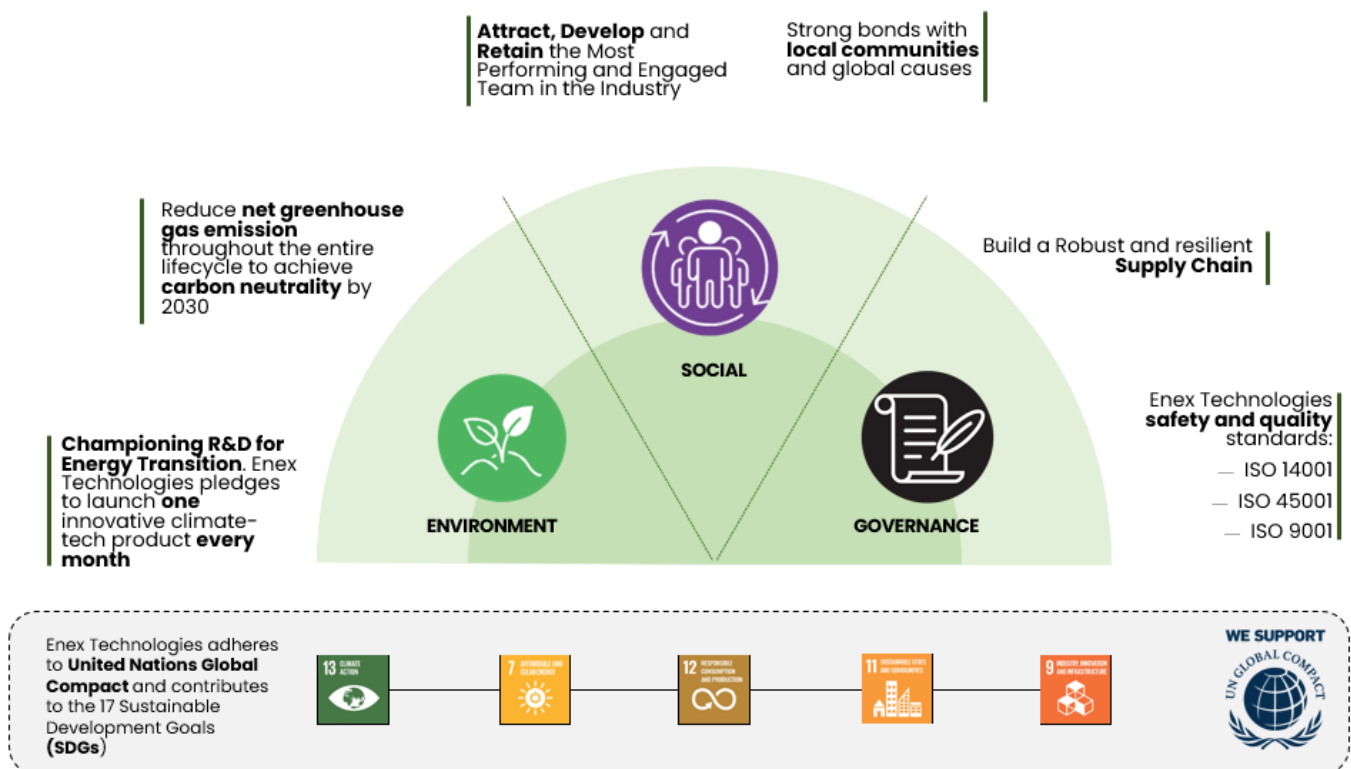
**Attract, Develop** and **Retain** the Most Performing and Engaged Team in the Industry

Strong bonds with **local communities** and global causes

Reduce **net greenhouse gas emission** throughout the entire lifecycle to achieve **carbon neutrality** by 2030

Build a Robust and resilient **Supply Chain**

SOCIAL

Enex Technologies **safety and quality** standards:

— ISO 14001

— ISO 45001

— ISO 9001

**Championing R&D for Energy Transition**. Enex Technologies pledges to launch **one** innovative climate-tech product **every month**

ENVIRONMENT

GOVERNANCE

Enex Technologies adheres to **United Nations Global Compact** and contributes to the 17 Sustainable Development Goals **(SDGs)**

13 CLIMATE ACTION

7 AFFORDABLE AND CLEAN ENERGY

12 RESPONSIBLE CONSUMPTION AND PRODUCTION

11 SUSTAINABLE CITIES AND COMMUNITIES

9 INDUSTRY, INNOVATION AND INFRASTRUCTURE

WE SUPPORT

UN GLOBAL COMPACT